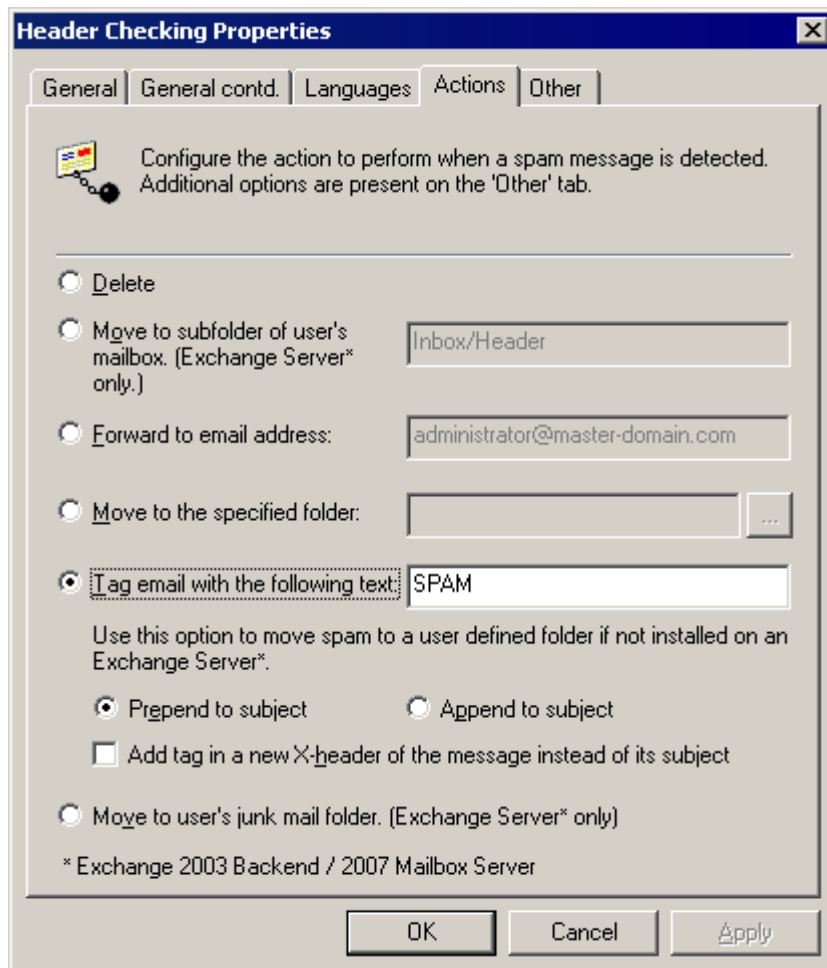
Header Checking Properties

General | General contd. | Languages | Actions | Other

Configure the action to perform when a spam message is detected. Additional options are present on the 'Other' tab.

Delete

Move to subfolder of user's mailbox. (Exchange Server* only.)

Inbox/Header

Forward to email address:

administrator@master-domain.com

Move to the specified folder:

...

Tag email with the following text:

SPAM

Use this option to move spam to a user defined folder if not installed on an Exchange Server*.

Prepend to subject

Append to subject

Add tag in a new X-header of the message instead of its subject

Move to user's junk mail folder. (Exchange Server* only)

* Exchange 2003 Backend / 2007 Mailbox Server

OK

Cancel

Apply